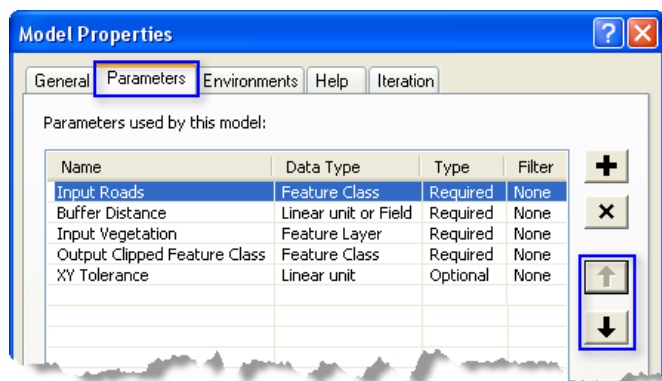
Model Properties

General | Parameters | Environments | Help | Iteration

Parameters used by this model:

| Name | Data Type | Type | Filter |
|---|---|---|---|
| Input Roads | Feature Class | Required | None |
| Buffer Distance | Linear unit or Field | Required | None |
| Input Vegetation | Feature Layer | Required | None |
| Output Clipped Feature Class | Feature Class | Required | None |
| XY Tolerance | Linear unit | Optional | None |